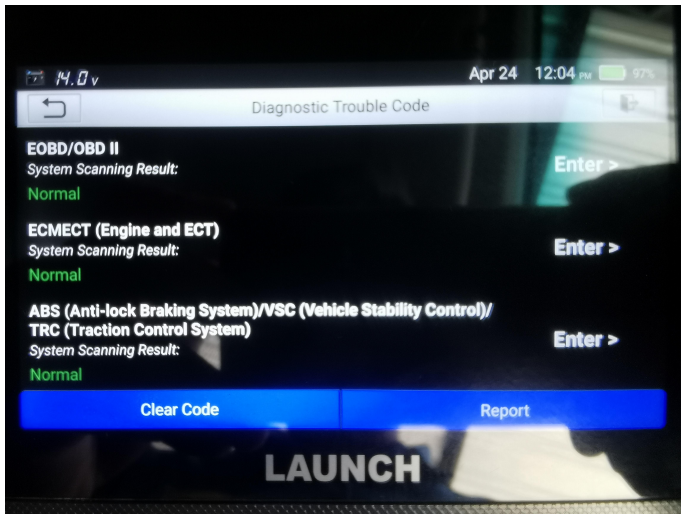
14.0v Apr 24 12:04 PM 97%

Diagnostic Trouble Code

EOBD/OBD II
System Scanning Result:
Normal
Enter >

ECMECT (Engine and ECT)
System Scanning Result:
Normal
Enter >

ABS (Anti-lock Braking System)/VSC (Vehicle Stability Control)/ TRC (Traction Control System)
System Scanning Result:
Normal
Enter >

Clear Code
Report

LAUNCH